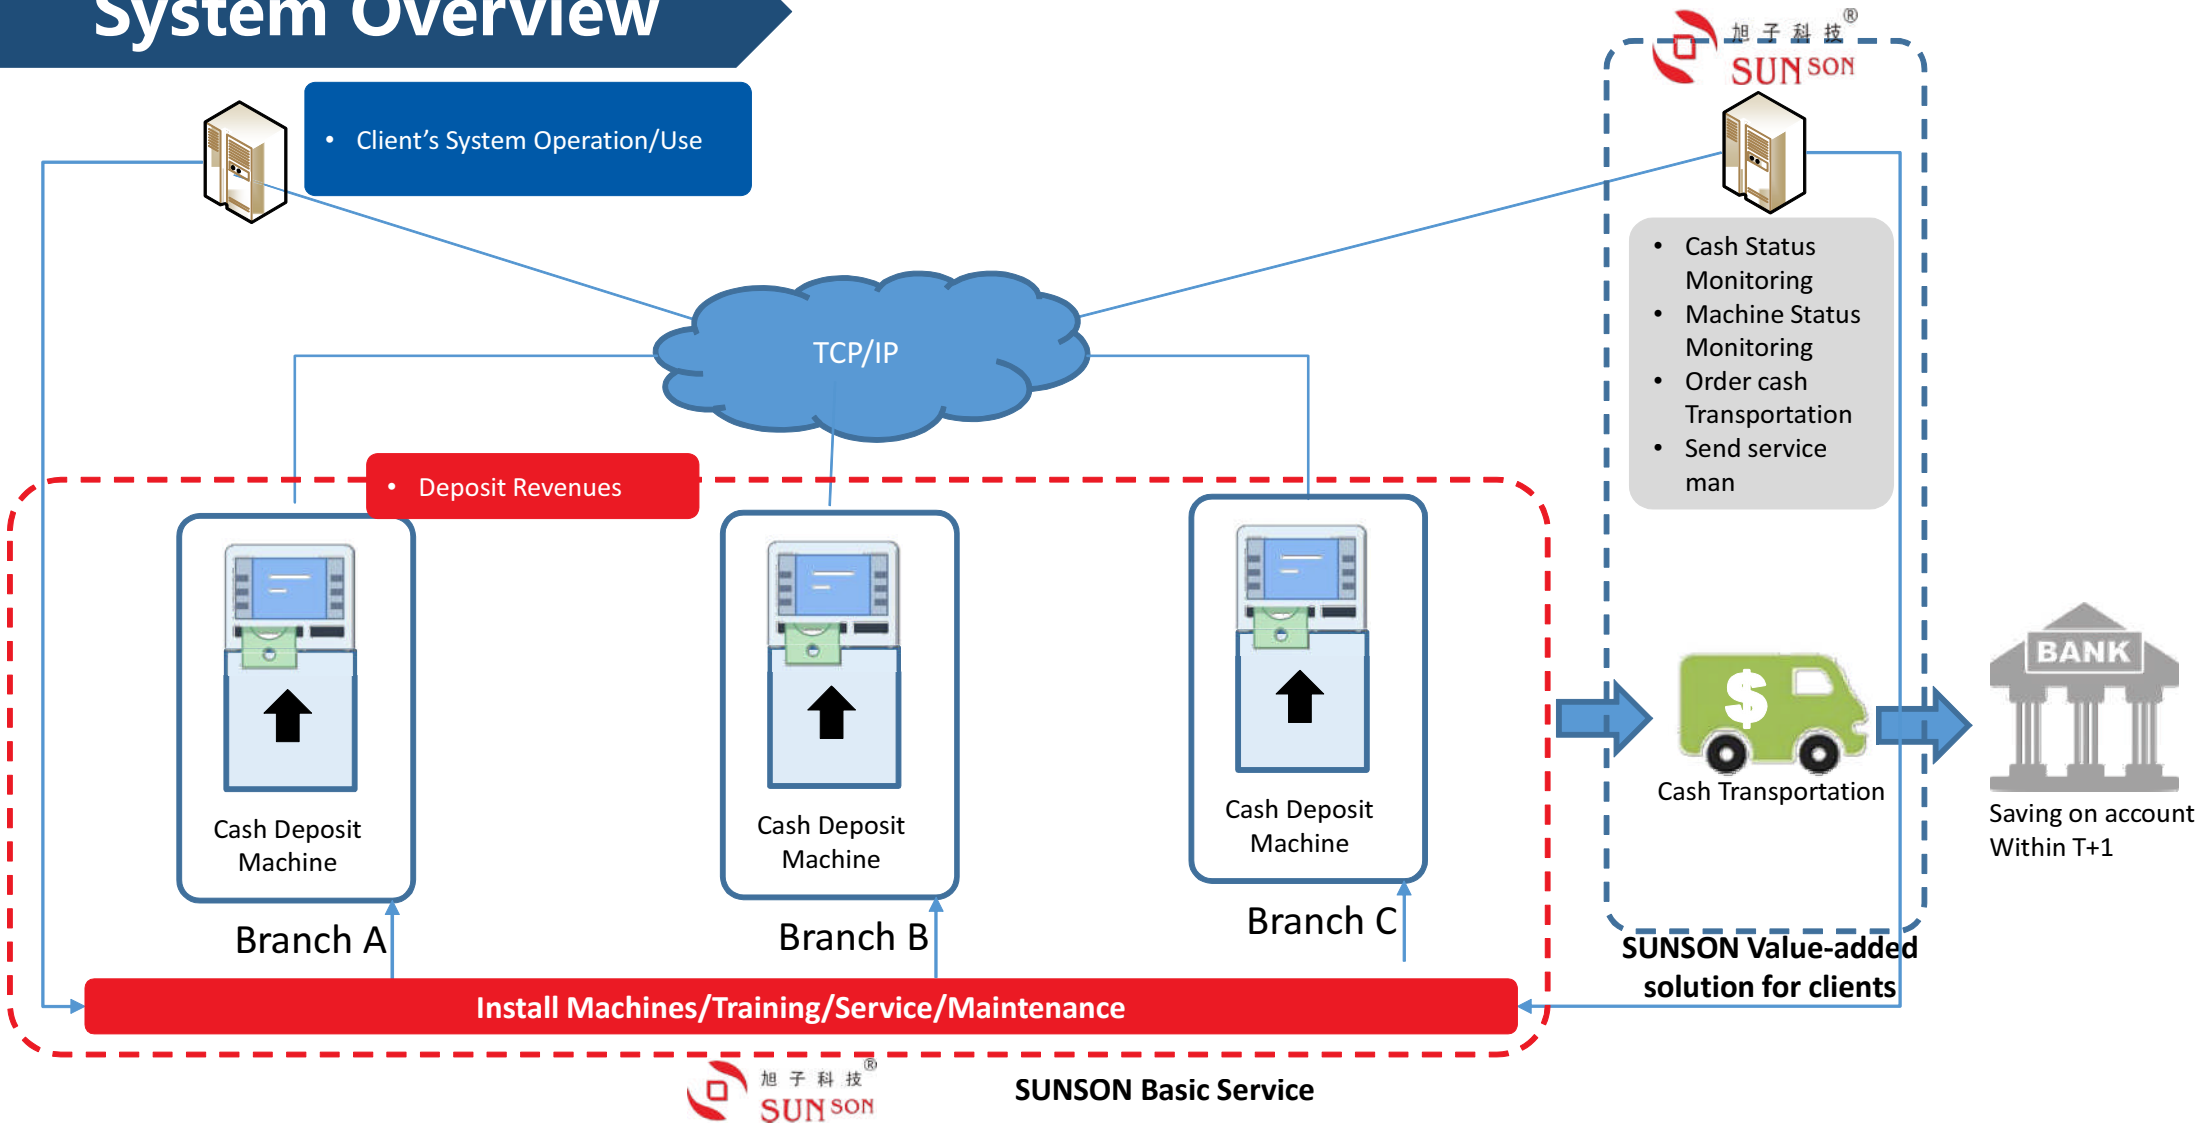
System Overview

• Client's System Operation/Use

旭子科技® SUNSON

• Cash Status Monitoring
• Machine Status Monitoring
• Order cash Transportation
• Send service man

TCP/IP

• Deposit Revenues

Cash Deposit Machine

Branch A

Cash Deposit Machine

Branch B

Cash Deposit Machine

Branch C

Cash Transportation

BANK

Saving on account Within T+1

SUNSON Value-added solution for clients

Install Machines/Training/Service/Maintenance

旭子科技® SUNSON

SUNSON Basic Service